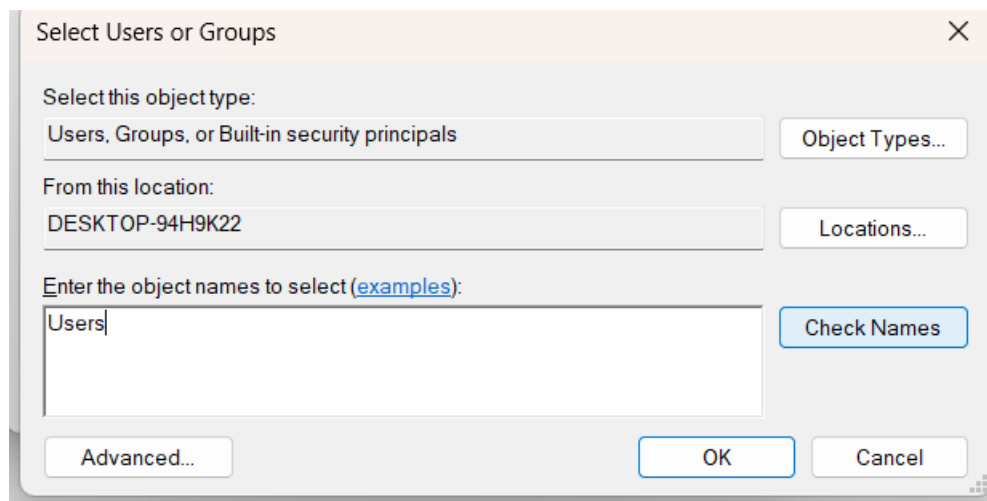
Select Users or Groups

Select this object type:

Users, Groups, or Built-in security principals

Object Types...

From this location:

DESKTOP-94H9K22

Locations...

Enter the object names to select (examples):

Users

Check Names

Advanced...

OK

Cancel